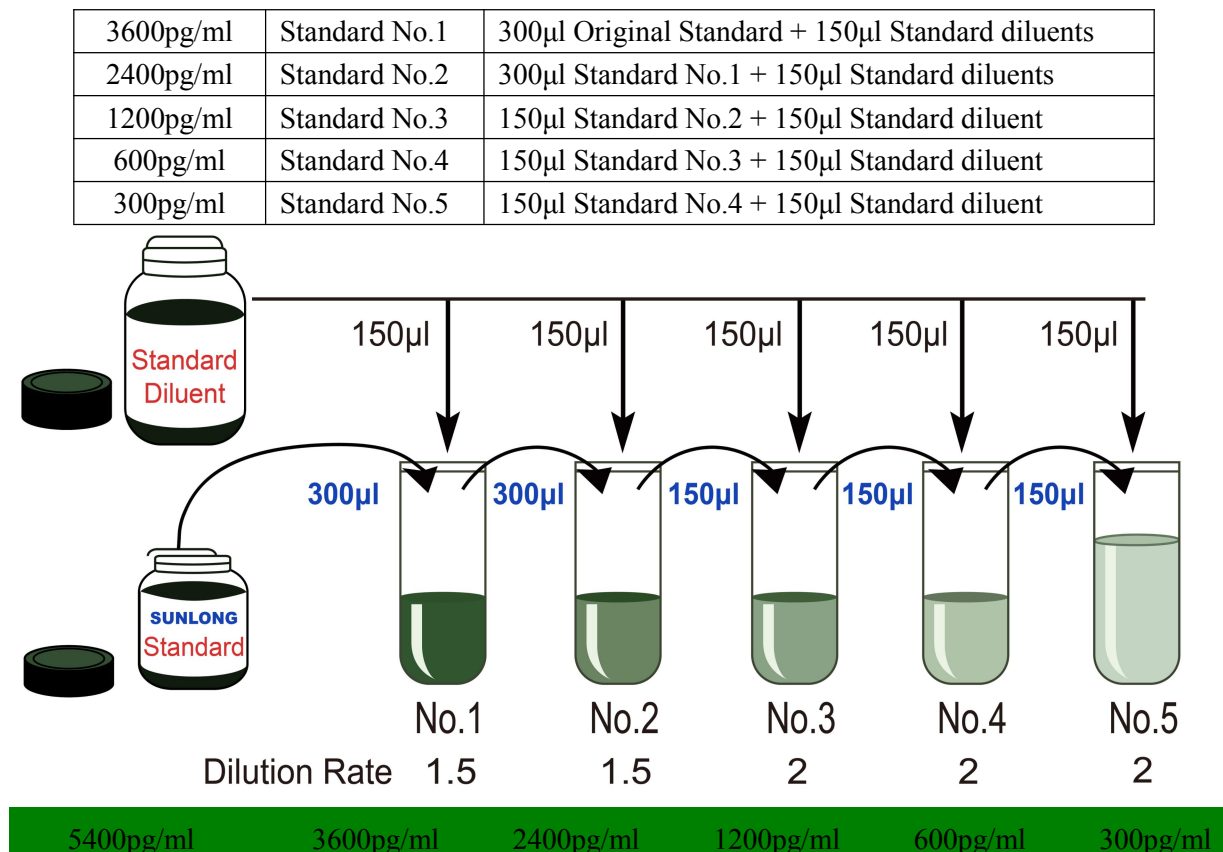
| 3600pg/ml | Standard No.1 | 300μl Original Standard + 150μl Standard diluents |
|---|---|---|
| 2400pg/ml | Standard No.2 | 300μl Standard No.1 + 150μl Standard diluents |
| 1200pg/ml | Standard No.3 | 150μl Standard No.2 + 150μl Standard diluent |
| 600pg/ml | Standard No.4 | 150μl Standard No.3 + 150μl Standard diluent |
| 300pg/ml | Standard No.5 | 150μl Standard No.4 + 150μl Standard diluent |

Standard Diluent

150μl 150μl 150μl 150μl 150μl

300μl 300μl 150μl 150μl 150μl

SUNLONG Standard

No.1 No.2 No.3 No.4 No.5

Dilution Rate 1.5 1.5 2 2 2

5400pg/ml 3600pg/ml 2400pg/ml 1200pg/ml 600pg/ml 300pg/ml